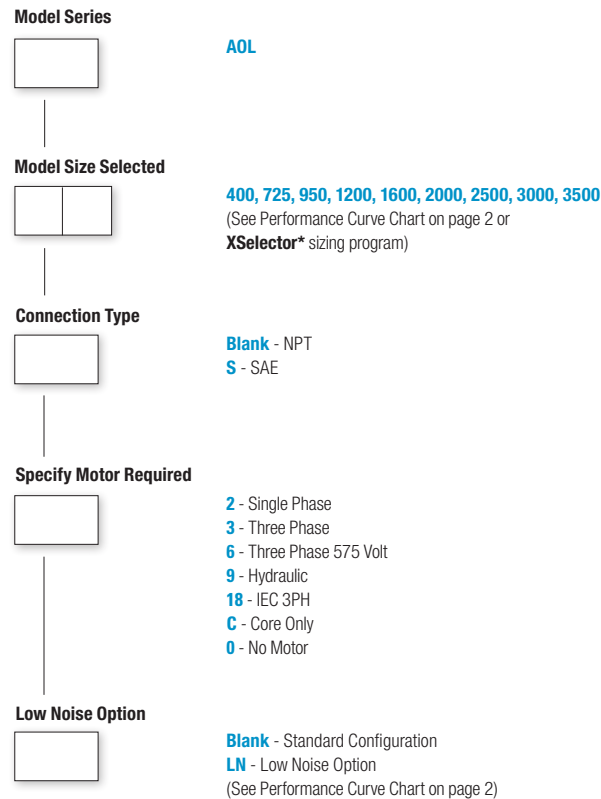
Model Series

AOL

Model Size Selected

400, 725, 950, 1200, 1600, 2000, 2500, 3000, 3500
(See Performance Curve Chart on page 2 or XSelector* sizing program)

Connection Type

Blank - NPT
S - SAE

Specify Motor Required

2 - Single Phase
3 - Three Phase
6 - Three Phase 575 Volt
9 - Hydraulic
18 - IEC 3PH
C - Core Only
0 - No Motor

Low Noise Option

Blank - Standard Configuration
LN - Low Noise Option
(See Performance Curve Chart on page 2)